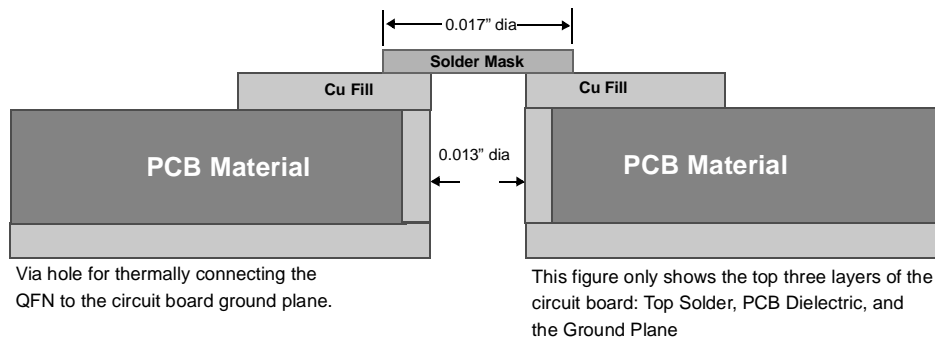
0.017" dia

Solder Mask

Cu Fill

Cu Fill

PCB Material

0.013" dia

PCB Material

Via hole for thermally connecting the QFN to the circuit board ground plane.

This figure only shows the top three layers of the circuit board: Top Solder, PCB Dielectric, and the Ground Plane